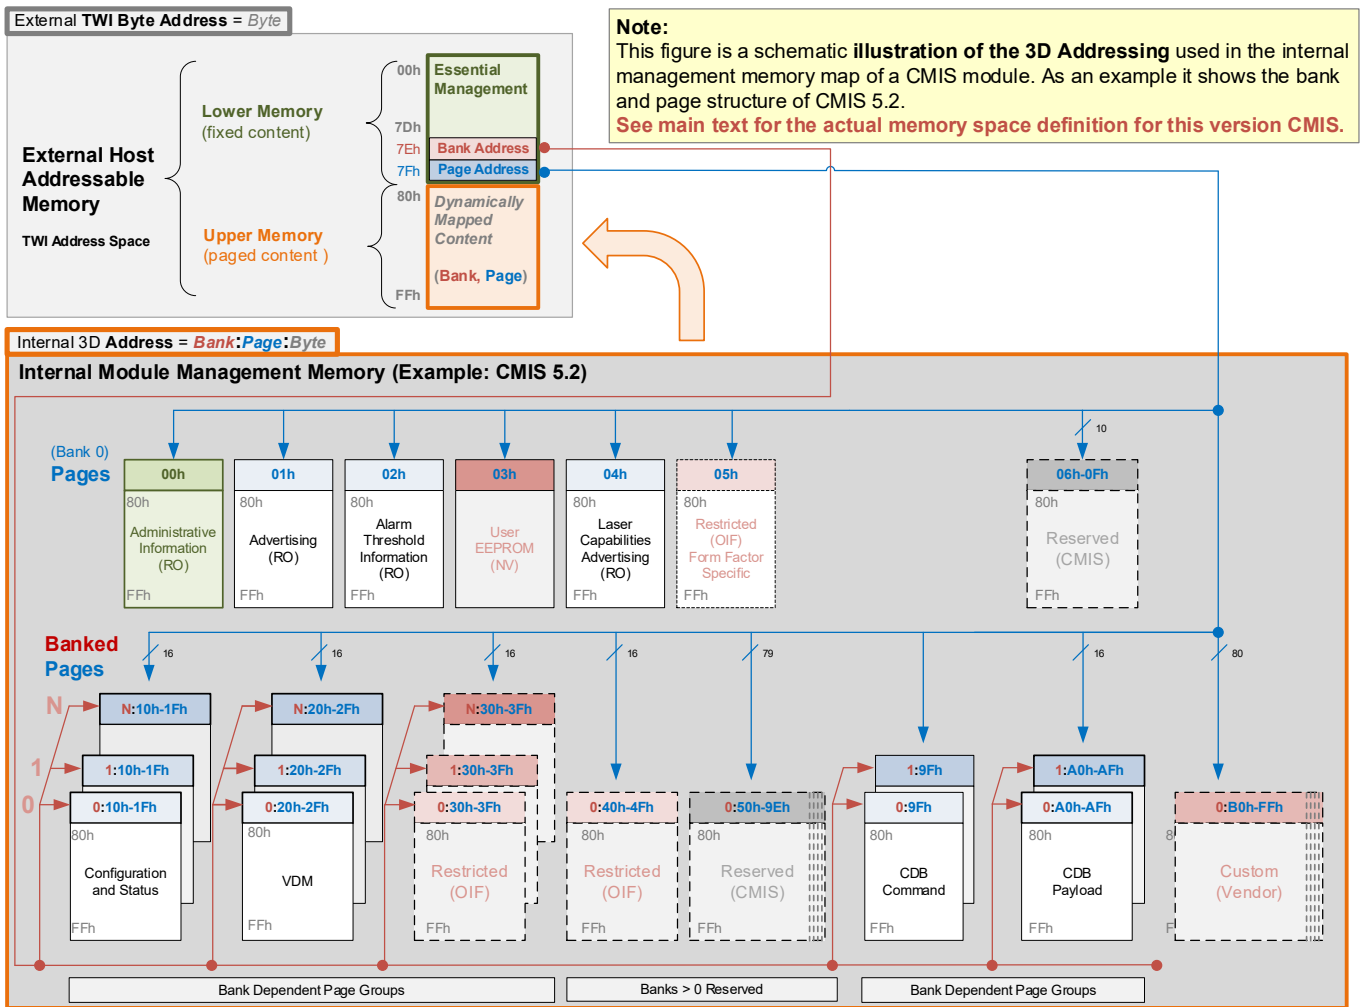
External TWI Byte Address = Byte

External Host Addressable Memory

TWI Address Space

Lower Memory
(fixed content)

Upper Memory
(paged content )

00h
7Dh
7Eh
7Fh
80h
FFh

Essential Management

Bank Address
Page Address

Dynamically Mapped Content

(Bank, Page)

Note:
This figure is a schematic illustration of the 3D Addressing used in the internal management memory map of a CMIS module. As an example it shows the bank and page structure of CMIS 5.2.
See main text for the actual memory space definition for this version CMIS.

Internal 3D Address = Bank:Page:Byte

Internal Module Management Memory (Example: CMIS 5.2)

(Bank 0)
Pages

| 00h | 01h | 02h | 03h | 04h | 05h | 06h-0Fh |
|---|---|---|---|---|---|---|
| 80h Administrative Information (RO) FFh | 80h Advertising (RO) FFh | 80h Alarm Threshold Information (RO) FFh | User EEPROM (NV) | 80h Laser Capabilities Advertising (RO) FFh | 80h Restricted (OIF) Form Factor Specific FFh | 80h Reserved (CMIS) FFh |

10

Banked
Pages

N
1
0

16 16 16 16 79 16 80

N:10h-1Fh
1:10h-1Fh
0:10h-1Fh
80h
Configuration and Status
FFh

N:20h-2Fh
1:20h-2Fh
0:20h-2Fh
80h
VDM
FFh

N:30h-3Fh
1:30h-3Fh
0:30h-3Fh
80h
Restricted (OIF)
FFh

0:40h-4Fh
80h
Restricted (OIF)
FFh

0:50h-9Eh
80h
Reserved (CMIS)
FFh

1:9Fh
0:9Fh
80h
CDB Command
FFh

1:A0h-AFh
0:A0h-AFh
80h
CDB Payload
FFh

0:B0h-FFh
Custom (Vendor)

Bank Dependent Page Groups
Banks > 0 Reserved
Bank Dependent Page Groups